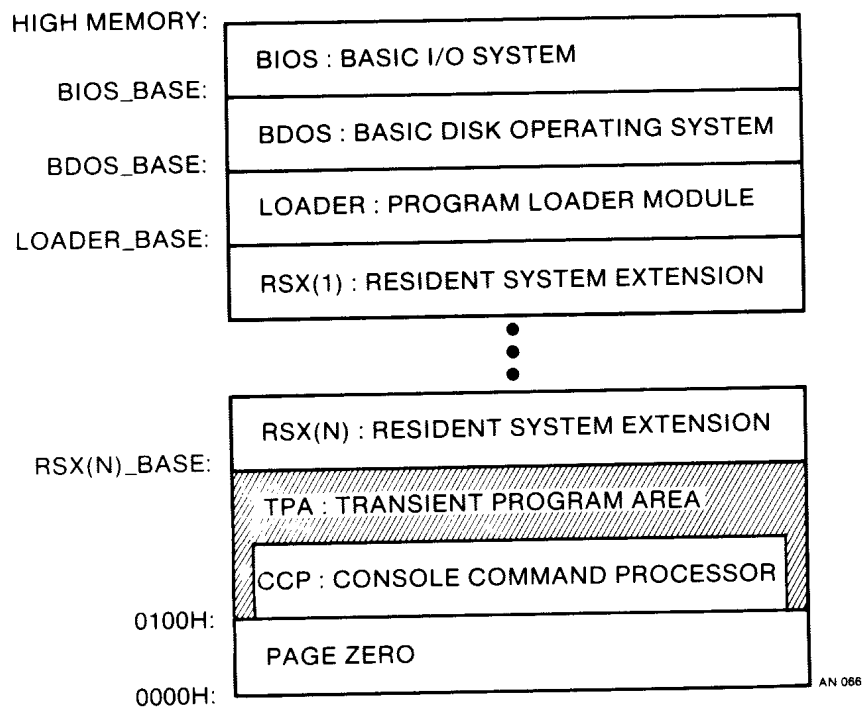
HIGH MEMORY:

BIOS : BASIC I/O SYSTEM

BIOS_BASE:

BDOS : BASIC DISK OPERATING SYSTEM

BDOS_BASE:

LOADER : PROGRAM LOADER MODULE

LOADER_BASE:

RSX(1) : RESIDENT SYSTEM EXTENSION

RSX(N) : RESIDENT SYSTEM EXTENSION

RSX(N)_BASE:

TPA : TRANSIENT PROGRAM AREA

CCP : CONSOLE COMMAND PROCESSOR

0100H:

PAGE ZERO

0000H:

AN 066